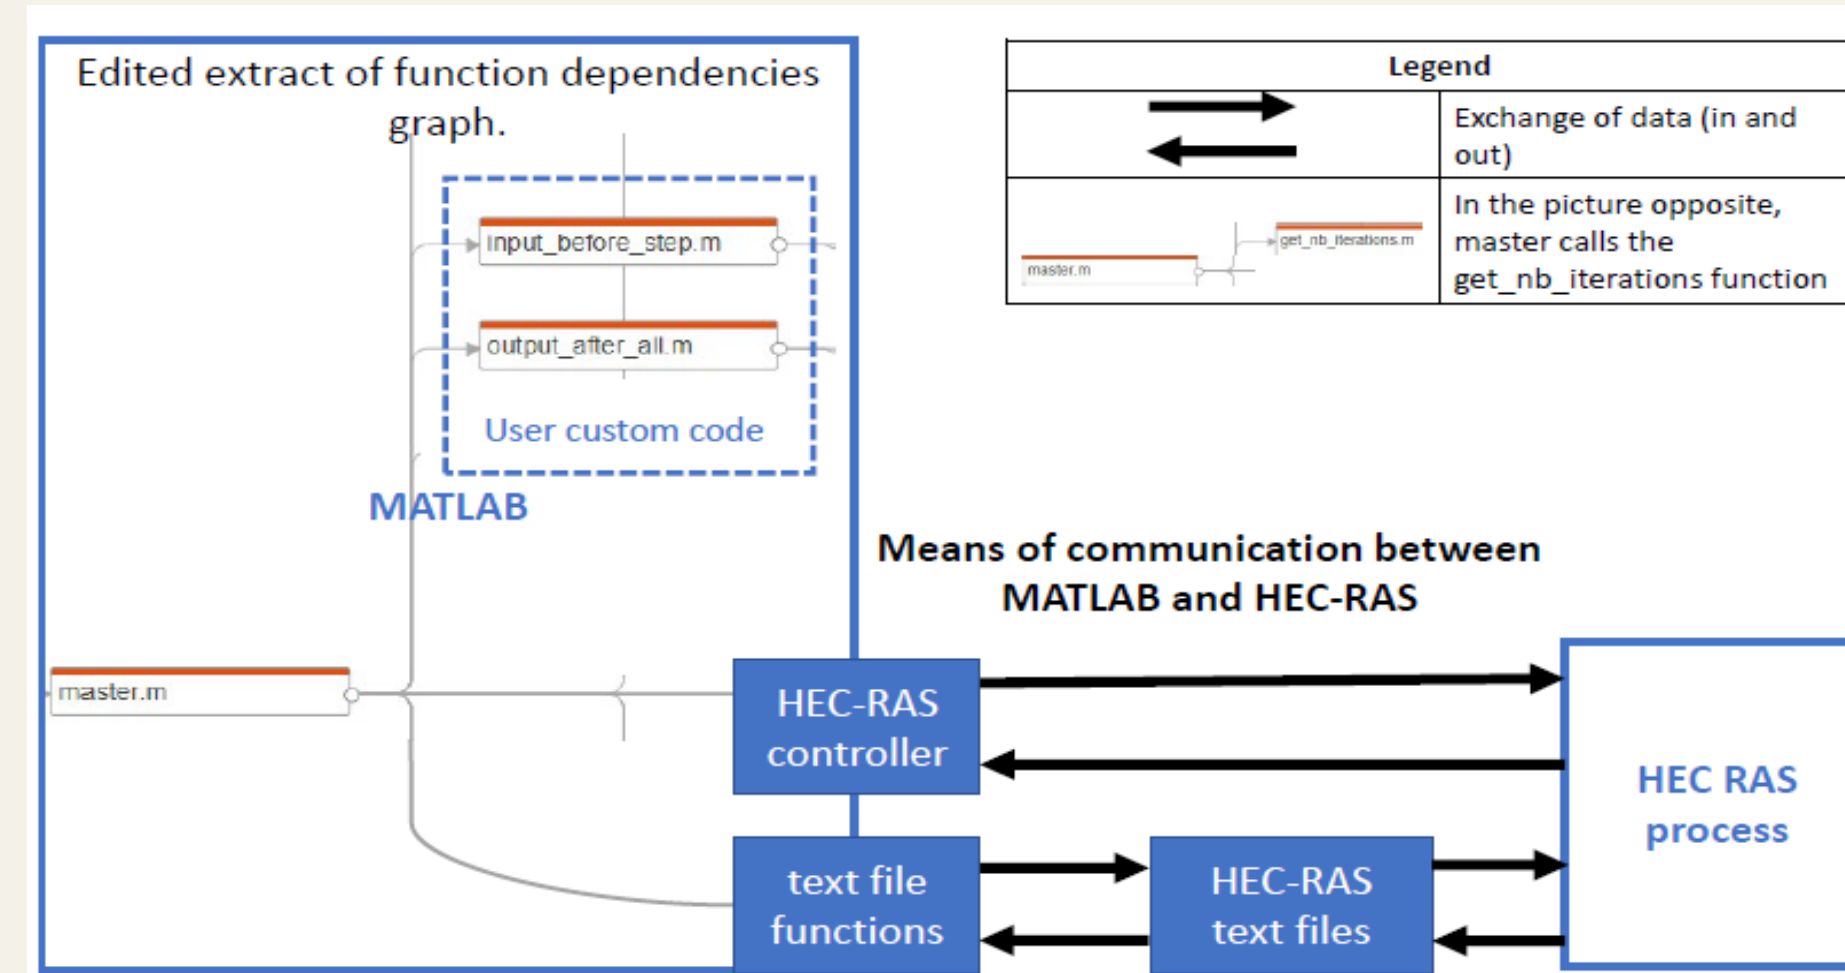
Edited extract of function dependencies graph.

input_before_step.m

output_after_all.m

User custom code

MATLAB

master.m

| Legend | |
|---|---|
| | Exchange of data (in and out) |
| master.m get_nb_iterations.m | In the picture opposite, master calls the get_nb_iterations function |

Means of communication between MATLAB and HEC-RAS

HEC-RAS controller

text file functions

HEC-RAS text files

HEC RAS process